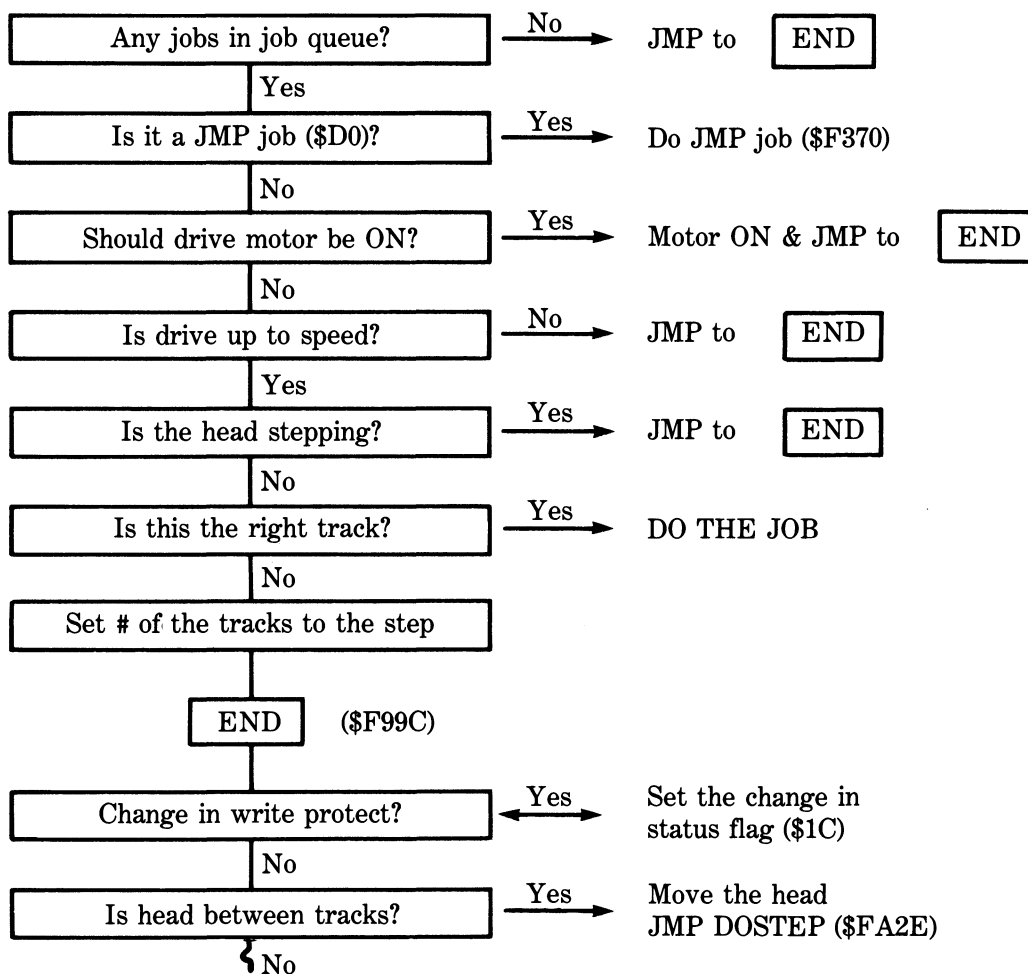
Any jobs in job queue?
No
JMP to
END
Yes
Is it a JMP job (\$D0)?
Yes
Do JMP job (\$F370)
No
Should drive motor be ON?
Yes
Motor ON & JMP to
END
No
Is drive up to speed?
No
JMP to
END
Yes
Is the head stepping?
Yes
JMP to
END
No
Is this the right track?
Yes
DO THE JOB
No
Set # of the tracks to the step

END
(\$F99C)

Change in write protect?
Yes
Set the change in status flag (\$1C)
No
Is head between tracks?
Yes
Move the head
JMP DOSTEP (\$FA2E)
No